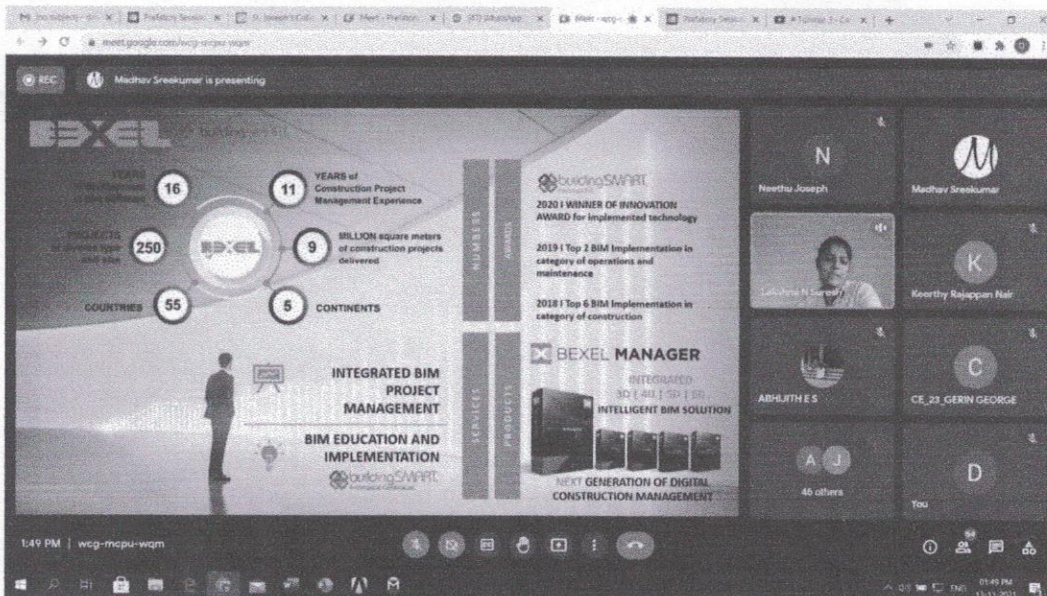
meet.google.com/wcg-mcpu-wqm

REC

Madhav Sreekumar is presenting

BEXEL

16

YEARS of Construction Project Management Experience

11

250

9

MILLION square meters of construction projects delivered

COUNTRIES

55

5

CONTINENTS

NUMBERS

AWARDS

buildingSMART

2020 I WINNER OF INNOVATION AWARD for implemented technology

2019 I Top 2 BIM Implementation in category of operations and maintenance

2018 I Top 6 BIM Implementation in category of construction

INTEGRATED BIM PROJECT MANAGEMENT

BIM EDUCATION AND IMPLEMENTATION

buildingSMART

SERVICES

PRODUCTS

BEXEL MANAGER

INTEGRATED 3D | 4D | 5D | 6D

INTELLIGENT BIM SOLUTION

NEXT GENERATION OF DIGITAL CONSTRUCTION MANAGEMENT

N

Neethu Joseph

Madhav Sreekumar

K

Keerthy Rajappan Nair

ABHIJITH E S

C

CE_23_GERIN GEORGE

A J

46 others

D

You

1:49 PM | wcg-mcpu-wqm

01:49 PM